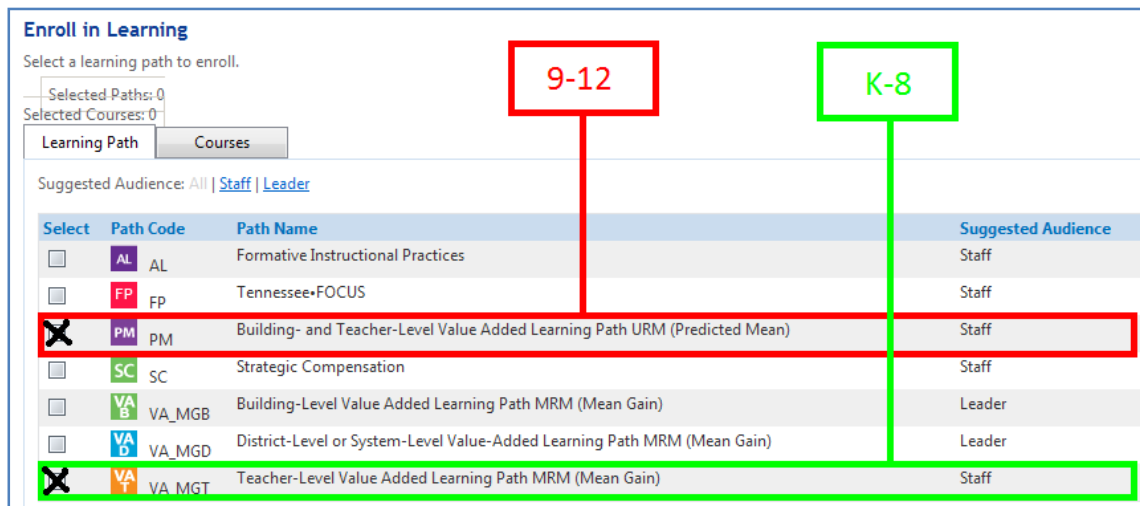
Enroll in Learning

Select a learning path to enroll.

9-12

K-8

Selected Paths: 0
Selected Courses: 0

Learning Path | Courses

Suggested Audience: All | Staff | Leader

| Select | Path Code | Path Name | Suggested Audience |
|---|---|---|---|
| | AL AL | Formative Instructional Practices | Staff |
| | FP FP | Tennessee•FOCUS | Staff |
| X | PM PM | Building- and Teacher-Level Value Added Learning Path URM (Predicted Mean) | Staff |
| | SC SC | Strategic Compensation | Staff |
| | VA B VA_MGB | Building-Level Value Added Learning Path MRM (Mean Gain) | Leader |
| | VA D VA_MGD | District-Level or System-Level Value-Added Learning Path MRM (Mean Gain) | Leader |
| X | VA T VA_MGT | Teacher-Level Value Added Learning Path MRM (Mean Gain) | Staff |